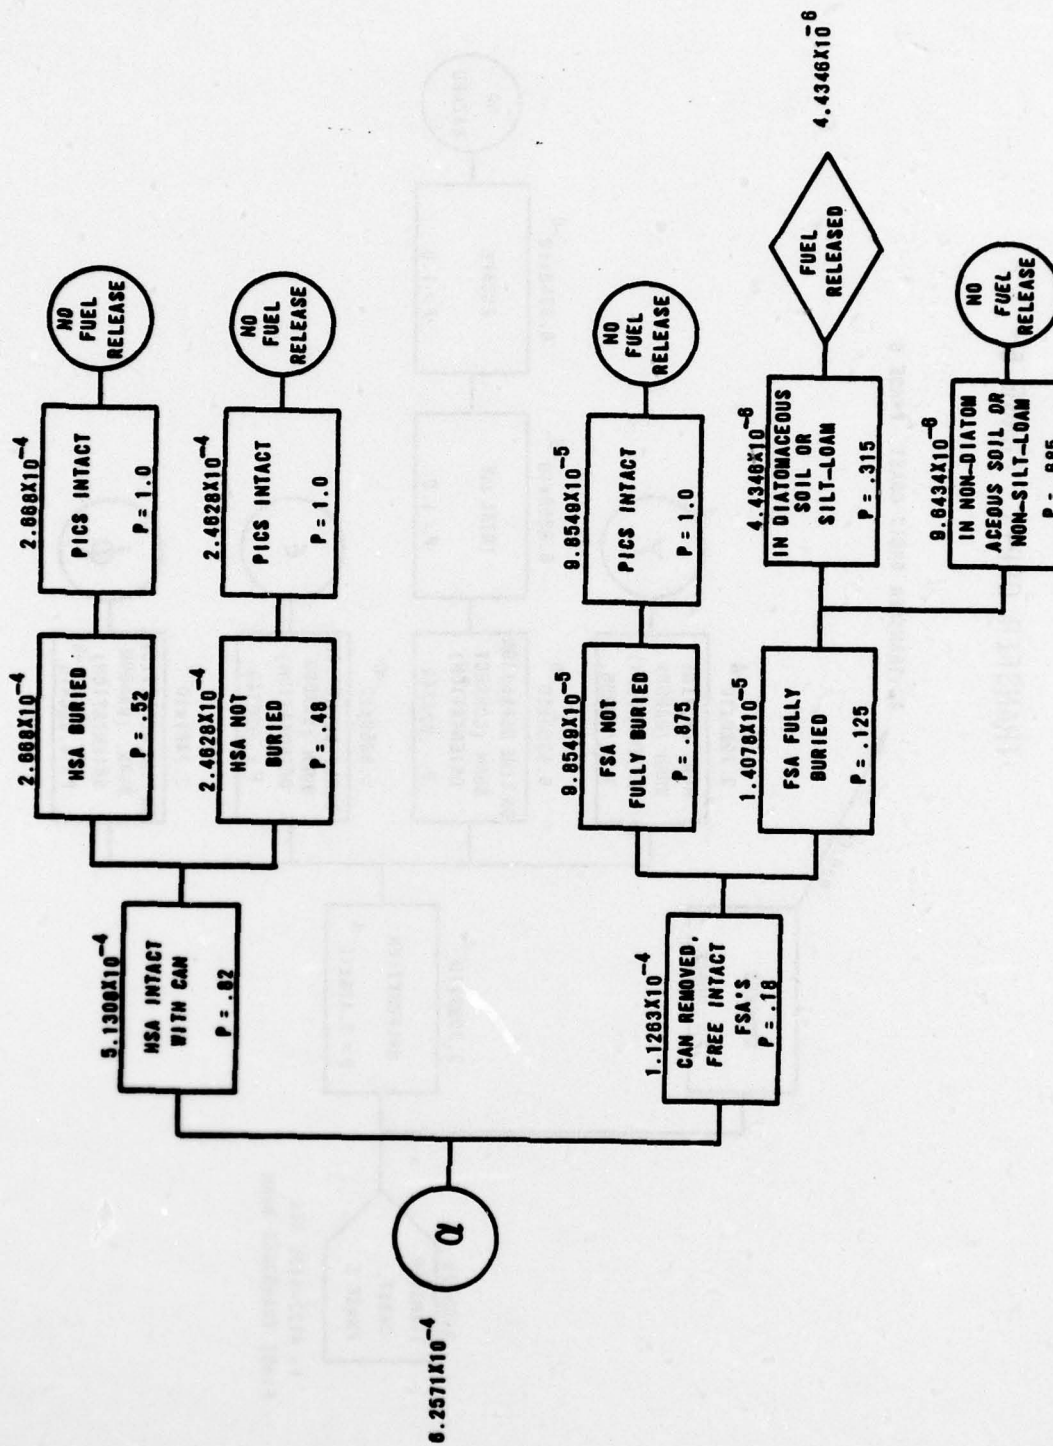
$6.2571X10^{-4}$

α

$5.1308X10^{-4}$
NSA INTACT WITH CAN
P = .82

$2.668X10^{-4}$
NSA BURIED
P = .52

$2.668X10^{-4}$
PICS INTACT
P = 1.0

NO FUEL RELEASE

$2.4628X10^{-4}$
NSA NOT BURIED
P = .48

$2.4628X10^{-4}$
PICS INTACT
P = 1.0

NO FUEL RELEASE

$1.1263X10^{-4}$
CAN REMOVED, FREE INTACT FSA'S
P = .18

$9.8549X10^{-5}$
FSA NOT FULLY BURIED
P = .875

$9.8549X10^{-5}$
PICS INTACT
P = 1.0

NO FUEL RELEASE

$1.4078X10^{-5}$
FSA FULLY BURIED
P = .125

$4.4346X10^{-6}$
IN DIATOMACEOUS SOIL OR SILT-LOAM
P = .315

FUEL RELEASED

$4.4346X10^{-6}$

$9.6434X10^{-6}$
IN NON-DIATOMACEOUS SOIL OR NON-SILT-LOAM
P = .685

NO FUEL RELEASE